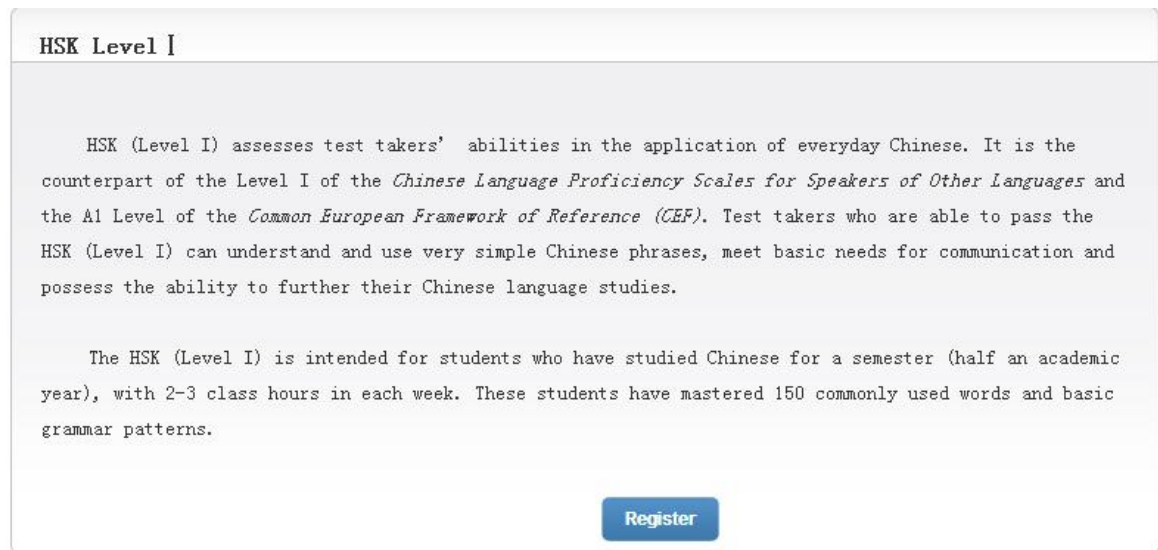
HSK Level Ⅰ

HSK (Level I) assesses test takers' abilities in the application of everyday Chinese. It is the counterpart of the Level I of the *Chinese Language Proficiency Scales for Speakers of Other Languages* and the A1 Level of the *Common European Framework of Reference (CEF)*. Test takers who are able to pass the HSK (Level I) can understand and use very simple Chinese phrases, meet basic needs for communication and possess the ability to further their Chinese language studies.

The HSK (Level I) is intended for students who have studied Chinese for a semester (half an academic year), with 2-3 class hours in each week. These students have mastered 150 commonly used words and basic grammar patterns.

Register